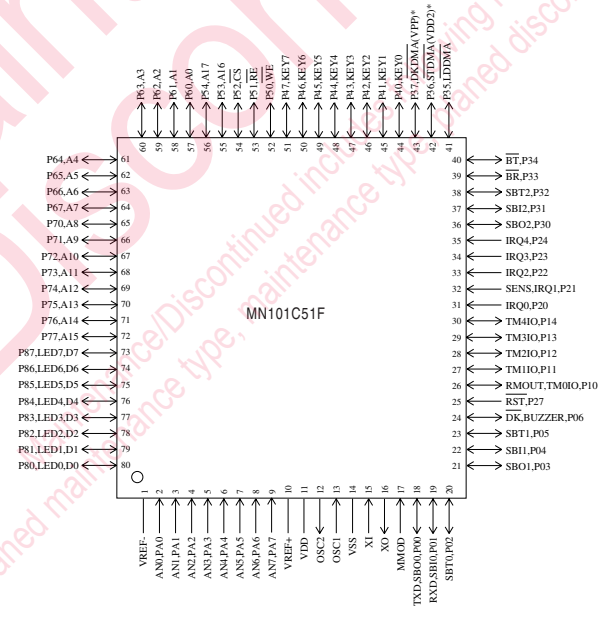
P63,A3
P62,A2
P61,A1
P60,A0
P54,A17
P53,A16
P52,$\overline{CS}$
P51,$\overline{RE}$
P50,$\overline{WE}$
P47,KEY7
P46,KEY6
P45,KEY5
P44,KEY4
P43,KEY3
P42,KEY2
P41,KEY1
P40,KEY0
P37,DKDMA(VPP)*
P36,STDMA(VDD2)*
P35,LDDMA

60 59 58 57 56 55 54 53 52 51 50 49 48 47 46 45 44 43 42 41

P64,A4 61
P65,A5 62
P66,A6 63
P67,A7 64
P70,A8 65
P71,A9 66
P72,A10 67
P73,A11 68
P74,A12 69
P75,A13 70
P76,A14 71
P77,A15 72
P87,LED7,D7 73
P86,LED6,D6 74
P85,LED5,D5 75
P84,LED4,D4 76
P83,LED3,D3 77
P82,LED2,D2 78
P81,LED1,D1 79
P80,LED0,D0 80

MN101C51F

40 $\overline{BT}$,P34
39 $\overline{BR}$,P33
38 SBT2,P32
37 SBI2,P31
36 SBO2,P30
35 IRQ4,P24
34 IRQ3,P23
33 IRQ2,P22
32 SENS,IRQ1,P21
31 IRQ0,P20
30 TM4IO,P14
29 TM3IO,P13
28 TM2IO,P12
27 TM1IO,P11
26 RMOUT,TM0IO,P10
25 $\overline{RST}$,P27
24 $\overline{DK}$,BUZZER,P06
23 SBT1,P05
22 SBI1,P04
21 SBO1,P03

1 2 3 4 5 6 7 8 9 10 11 12 13 14 15 16 17 18 19 20

VREF-
AN0,PA0
AN1,PA1
AN2,PA2
AN3,PA3
AN4,PA4
AN5,PA5
AN6,PA6
AN7,PA7
VREF+
VDD
OSC2
OSC1
VSS
XI
XO
MMOD
TXD,SBO0,P00
RXD,SBI0,P01
SBT0,P02

Planned maintenance type/Discontinued includes planned maintenance type, planned discontinued